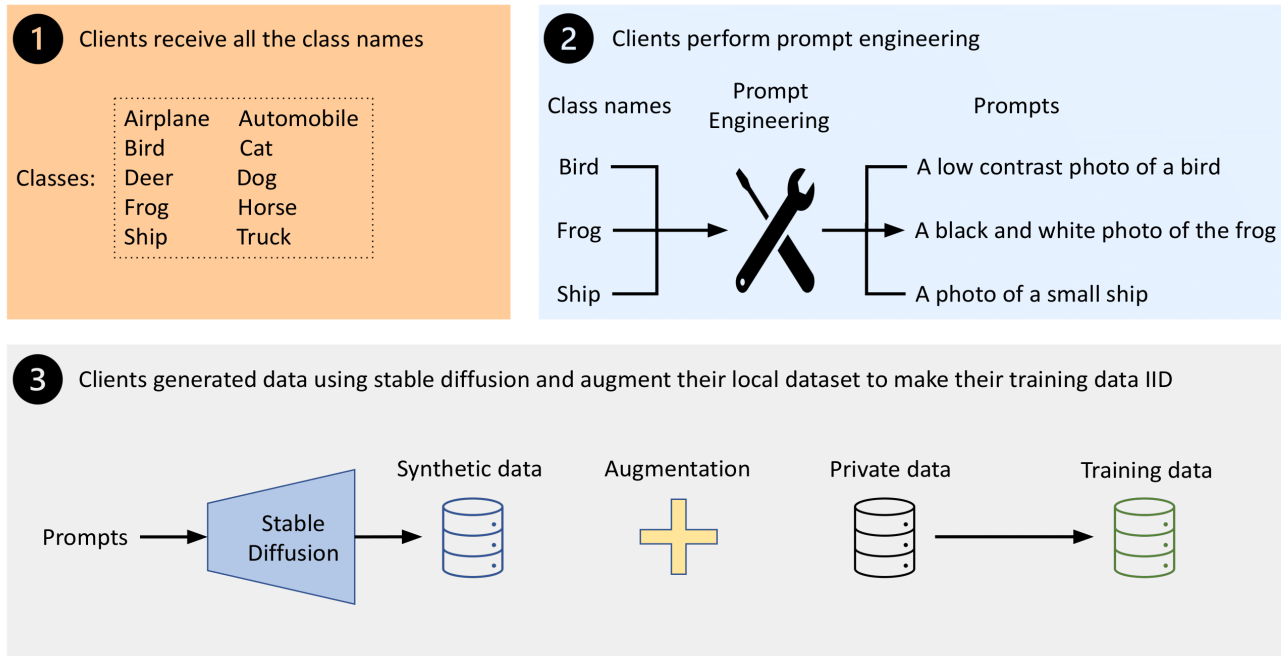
1 Clients receive all the class names

Classes:

| Airplane | Automobile |
|---|---|
| Bird | Cat |
| Deer | Dog |
| Frog | Horse |
| Ship | Truck |

2 Clients perform prompt engineering

Class names

Prompt Engineering

Prompts

Bird

Frog

Ship

A low contrast photo of a bird

A black and white photo of the frog

A photo of a small ship

3 Clients generated data using stable diffusion and augment their local dataset to make their training data IID

Prompts

Stable Diffusion

Synthetic data

Augmentation

Private data

Training data